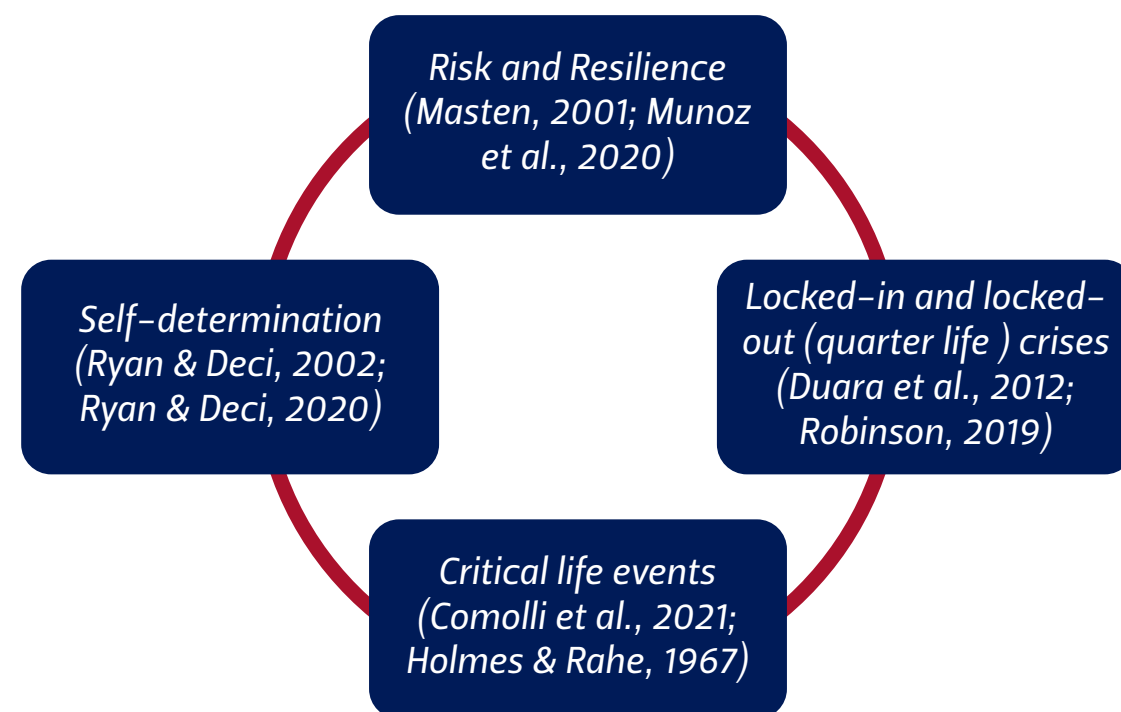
Risk and Resilience (Masten, 2001; Munoz et al., 2020)

Self-determination (Ryan & Deci, 2002; Ryan & Deci, 2020)

Locked-in and locked-out (quarter life ) crises (Duara et al., 2012; Robinson, 2019)

Critical life events (Comolli et al., 2021; Holmes & Rahe, 1967)